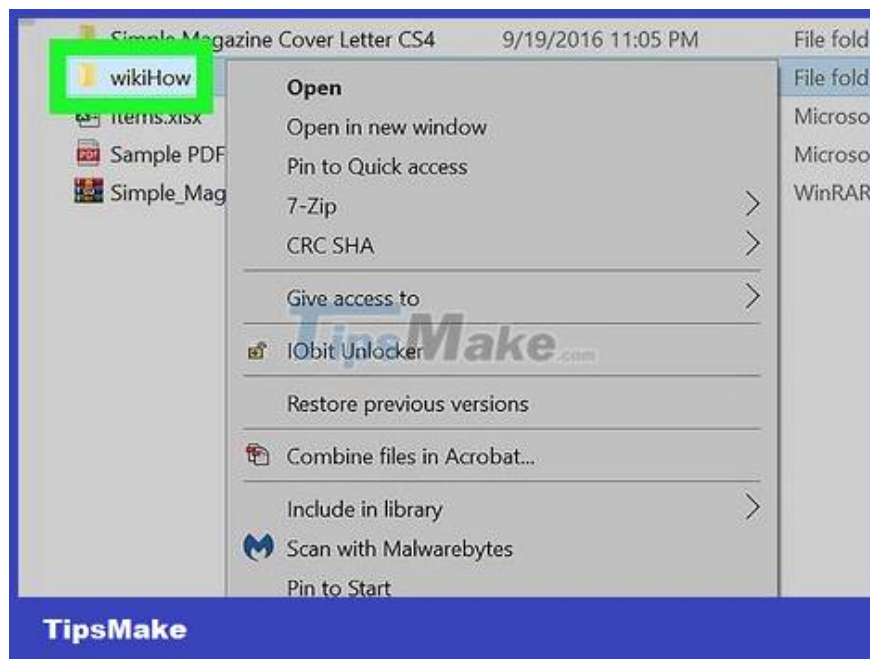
Simple Magazine Cover Letter CS4 9/19/2016 11:05 PM File fold

wikiHow File fold

Items.xlsx Microso

Sample PDF Microso

Simple_Mag WinRAR

Open

Open in new window

Pin to Quick access

7-Zip

CRC SHA

Give access to

IObit Unlocker

Restore previous versions

Combine files in Acrobat...

Include in library

Scan with Malwarebytes

Pin to Start

TipsMake.com

TipsMake